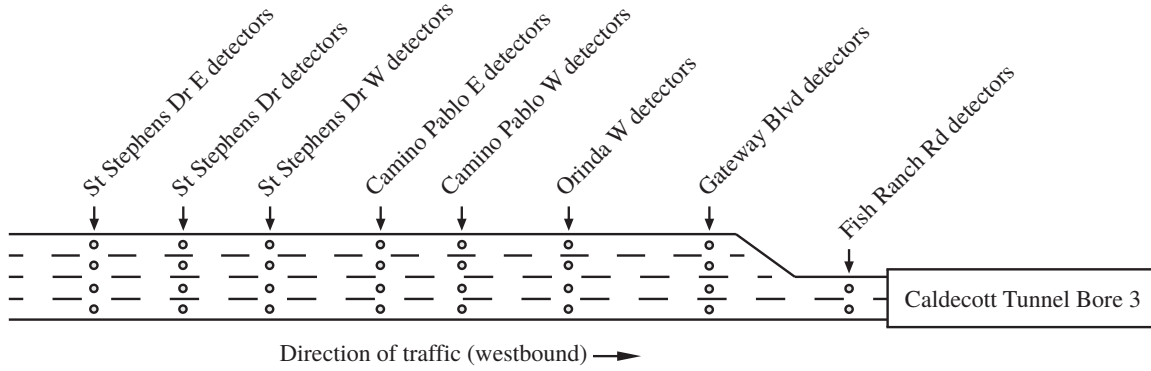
St Stephens Dr E detectors

St Stephens Dr detectors

St Stephens Dr W detectors

Camino Pablo E detectors

Camino Pablo W detectors

Orinda W detectors

Gateway Blvd detectors

Fish Ranch Rd detectors

Caldecott Tunnel Bore 3

Direction of traffic (westbound)